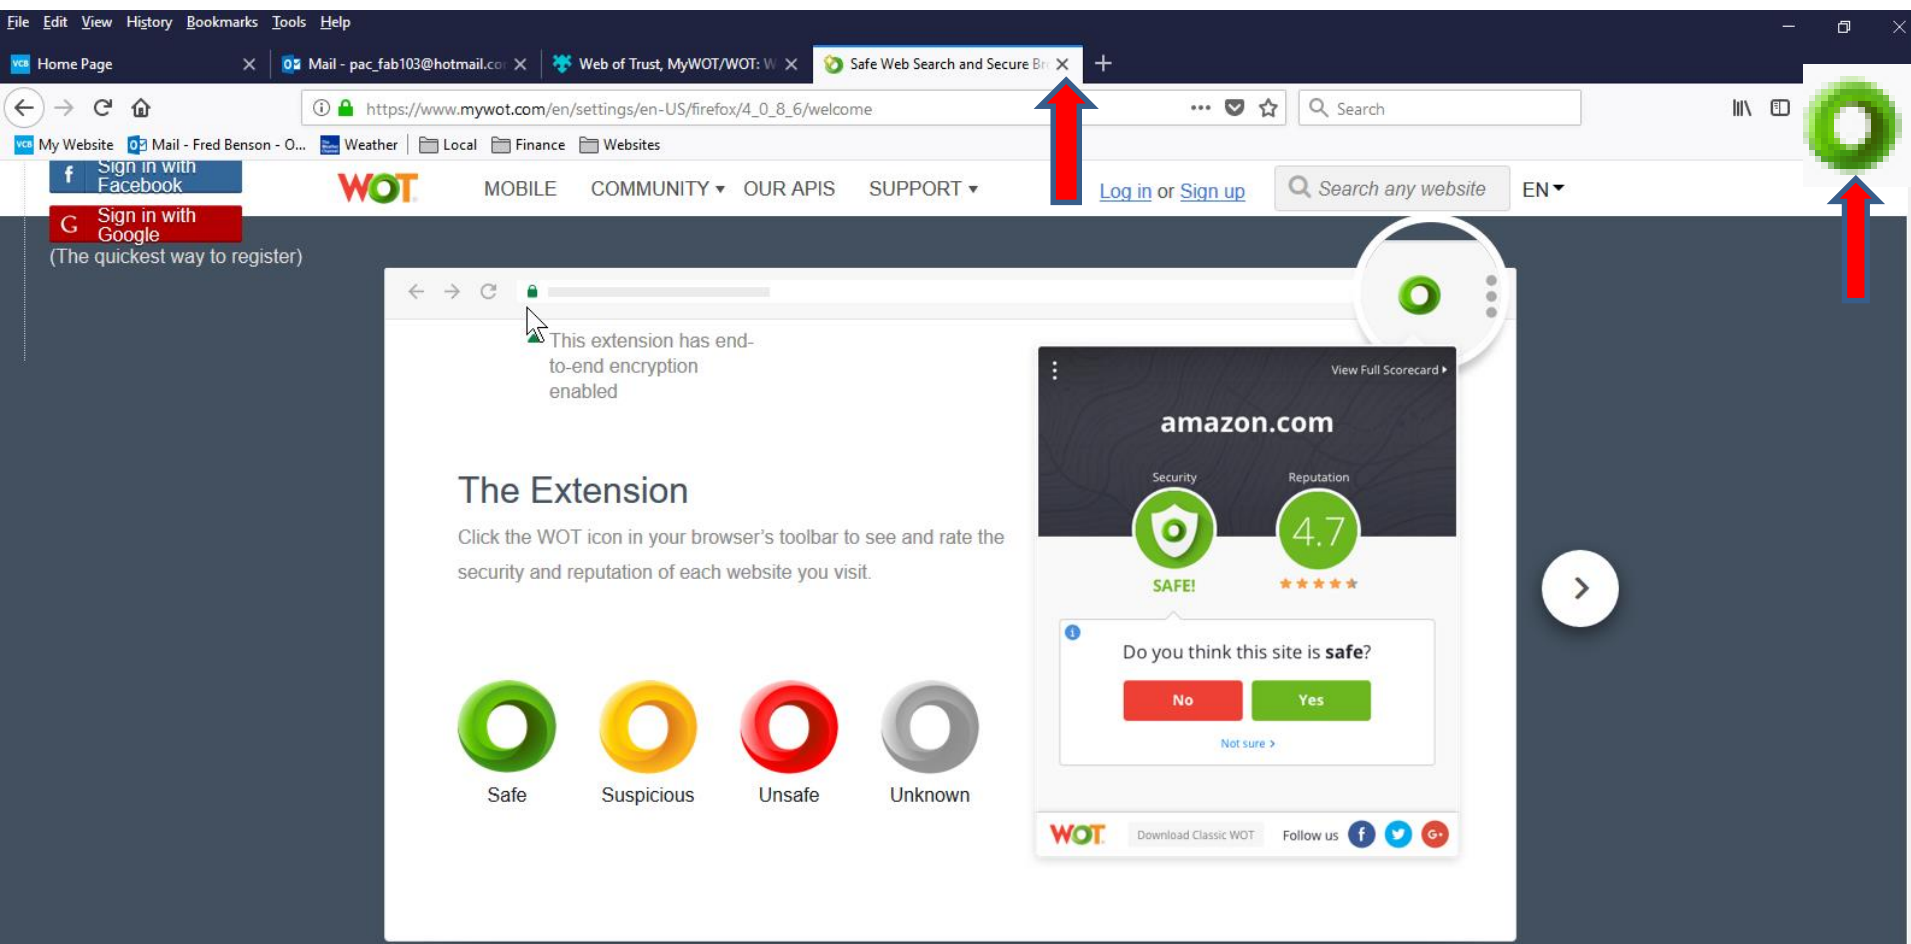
File Edit View History Bookmarks Tools Help

Home Page
Mail - pac_fab103@hotmail.co
Web of Trust, MyWOT/WOT: W
Safe Web Search and Secure Br

https://www.mywot.com/en/settings/en-US/firefox/4_0_8_6/welcome

Search

My Website
Mail - Fred Benson - O...
Weather
Local
Finance
Websites

Sign in with Facebook
Sign in with Google
(The quickest way to register)

WOT
MOBILE
COMMUNITY
OUR APIS
SUPPORT
Log in or Sign up
Search any website
EN

This extension has end-to-end encryption enabled

The Extension

Click the WOT icon in your browser's toolbar to see and rate the security and reputation of each website you visit.

Safe
Suspicious
Unsafe
Unknown

View Full Scorecard
amazon.com
Security
Reputation
4.7
SAFE!
Do you think this site is safe?
No
Yes
Not sure
WOT
Download Classic WOT
Follow us